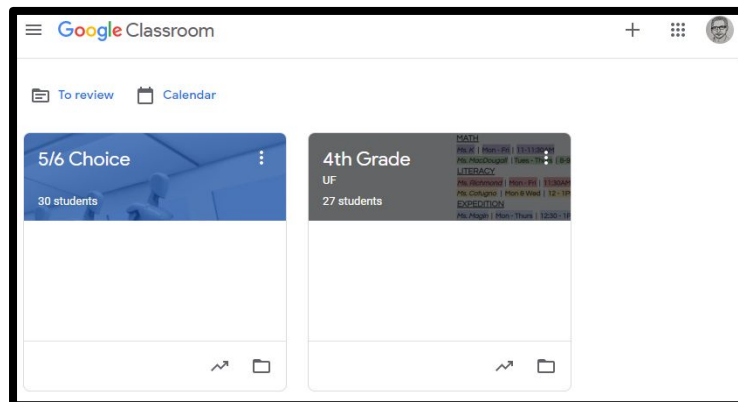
Google Classroom

To review Calendar

5/6 Choice
30 students

4th Grade
UF
27 students

MATH
Ms. K | Mon - Fri | 11-11:30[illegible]
Ms. MacDougall | Tues - Th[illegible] | 9-9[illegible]
LITERACY
Ms. Richmond | Mon - Fri | 11:30AM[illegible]
Ms. DiAgnol | Mon & Wed | 12 - 1P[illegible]
EXPEDITION
Ms. Magin | Mon - Thurs | 12:30 - 1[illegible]